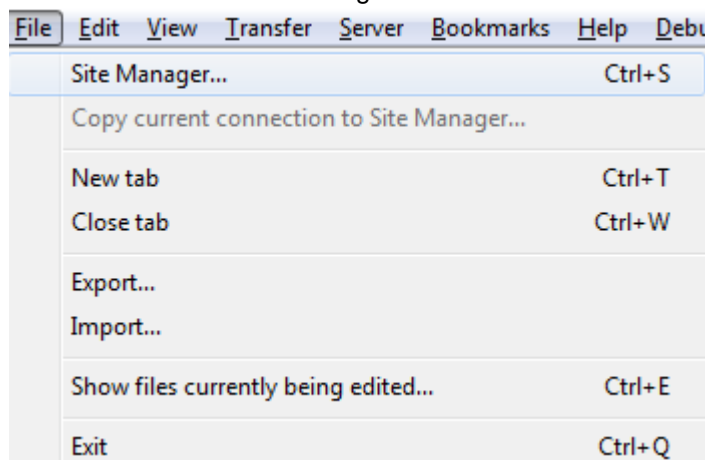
File Edit View Transfer Server Bookmarks Help Debu

Site Manager... Ctrl+S
Copy current connection to Site Manager...

New tab Ctrl+T
Close tab Ctrl+W

Export...
Import...

Show files currently being edited... Ctrl+E

Exit Ctrl+Q